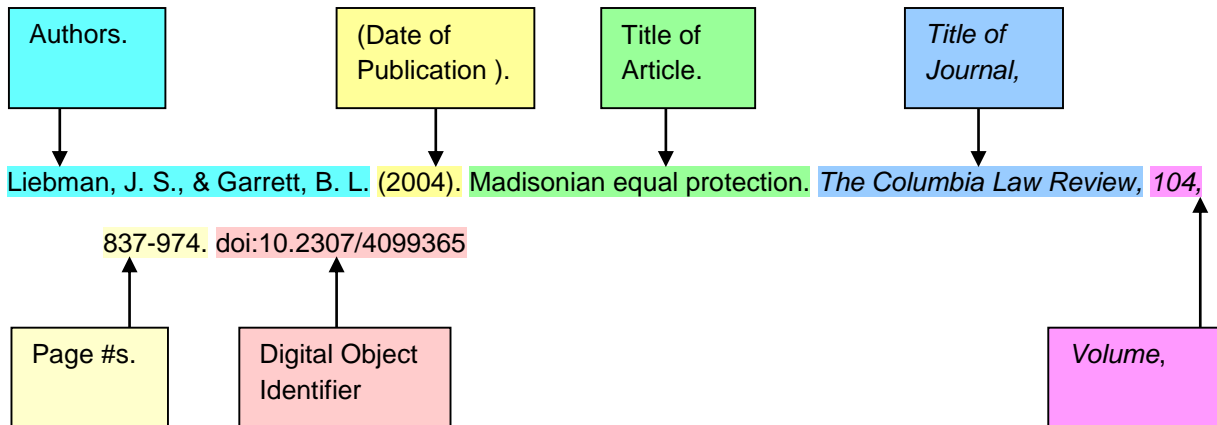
Authors.

(Date of Publication ).

Title of Article.

*Title of Journal,*

Liebman, J. S., & Garrett, B. L. (2004). Madisonian equal protection. *The Columbia Law Review, 104,* 837-974. doi:10.2307/4099365

Page #s.

Digital Object Identifier

*Volume*,